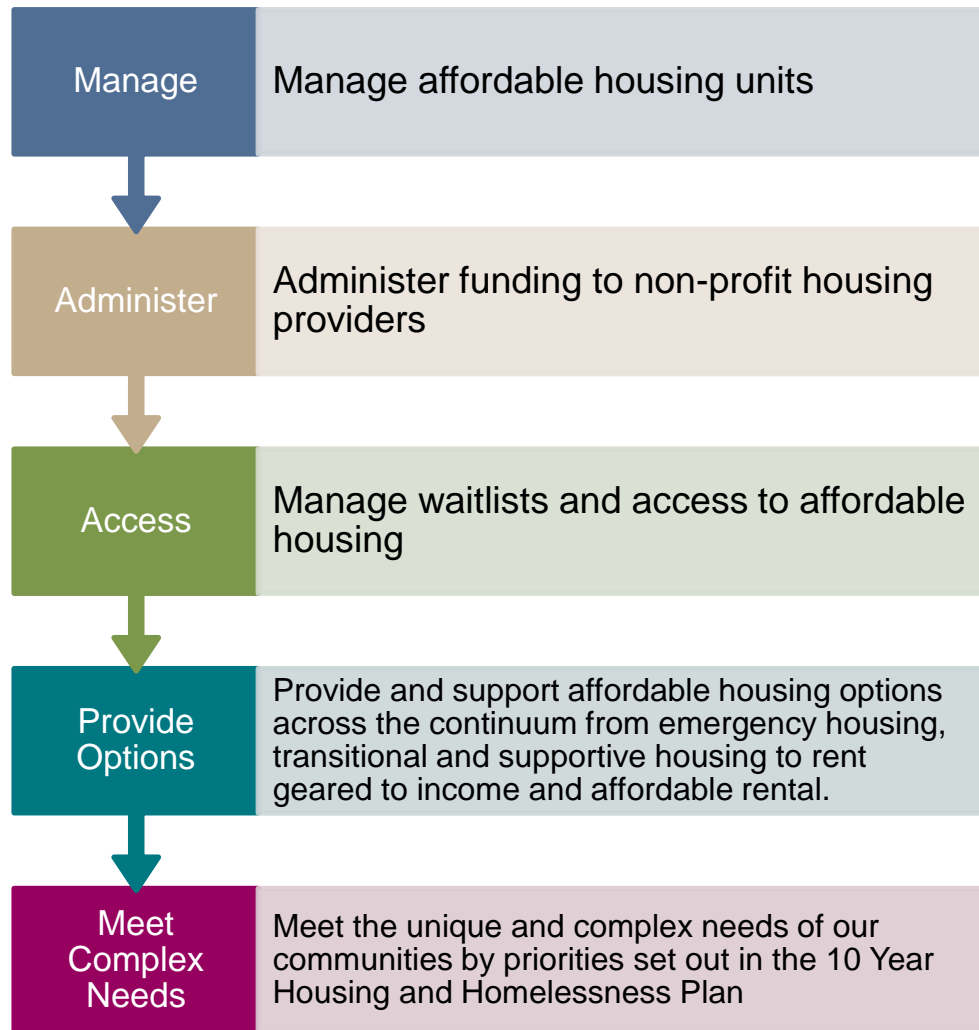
Manage

Manage affordable housing units

Administer

Administer funding to non-profit housing providers

Access

Manage waitlists and access to affordable housing

Provide Options

Provide and support affordable housing options across the continuum from emergency housing, transitional and supportive housing to rent geared to income and affordable rental.

Meet Complex Needs

Meet the unique and complex needs of our communities by priorities set out in the 10 Year Housing and Homelessness Plan